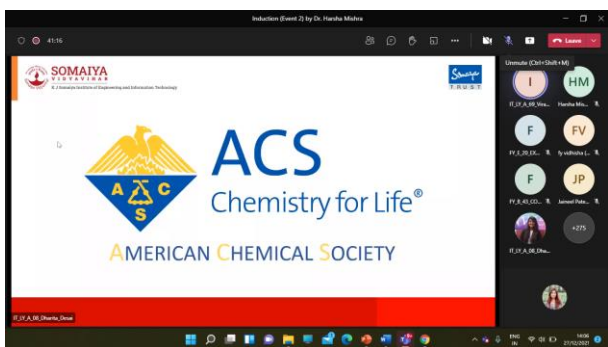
Induction (Event 2) by Dr. Harsha Mishra

41:16

Leave

Unmute (Ctrl+Shift+M)

SOMAIYA
VIDYAVIHAR
K J Somaiya Institute of Engineering and Information Technology

Somaiya
TRUST

A C S

ACS
Chemistry for Life®

AMERICAN CHEMICAL SOCIETY

IT_LY_A_08_Dhanta_Desai

I
IT_LY_A_69_Vos...

HM
Harsha Mis...

F
FY_E_20_EX...

FV
fy vidhisha (...

F
FY_B_43_CO...

JP
Jaineel Pate...

IT_LY_A_08_Dha...

+275

ENG IN

14:06
27/12/2021